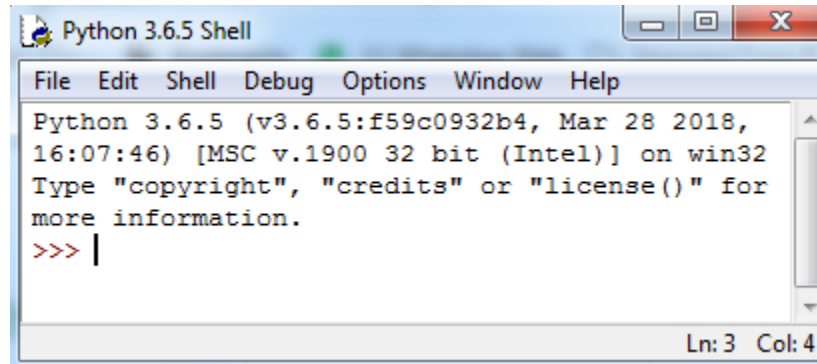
Python 3.6.5 Shell

File Edit Shell Debug Options Window Help

Python 3.6.5 (v3.6.5:f59c0932b4, Mar 28 2018, 16:07:46) [MSC v.1900 32 bit (Intel)] on win32
Type "copyright", "credits" or "license()" for more information.
>>>

Ln: 3 Col: 4